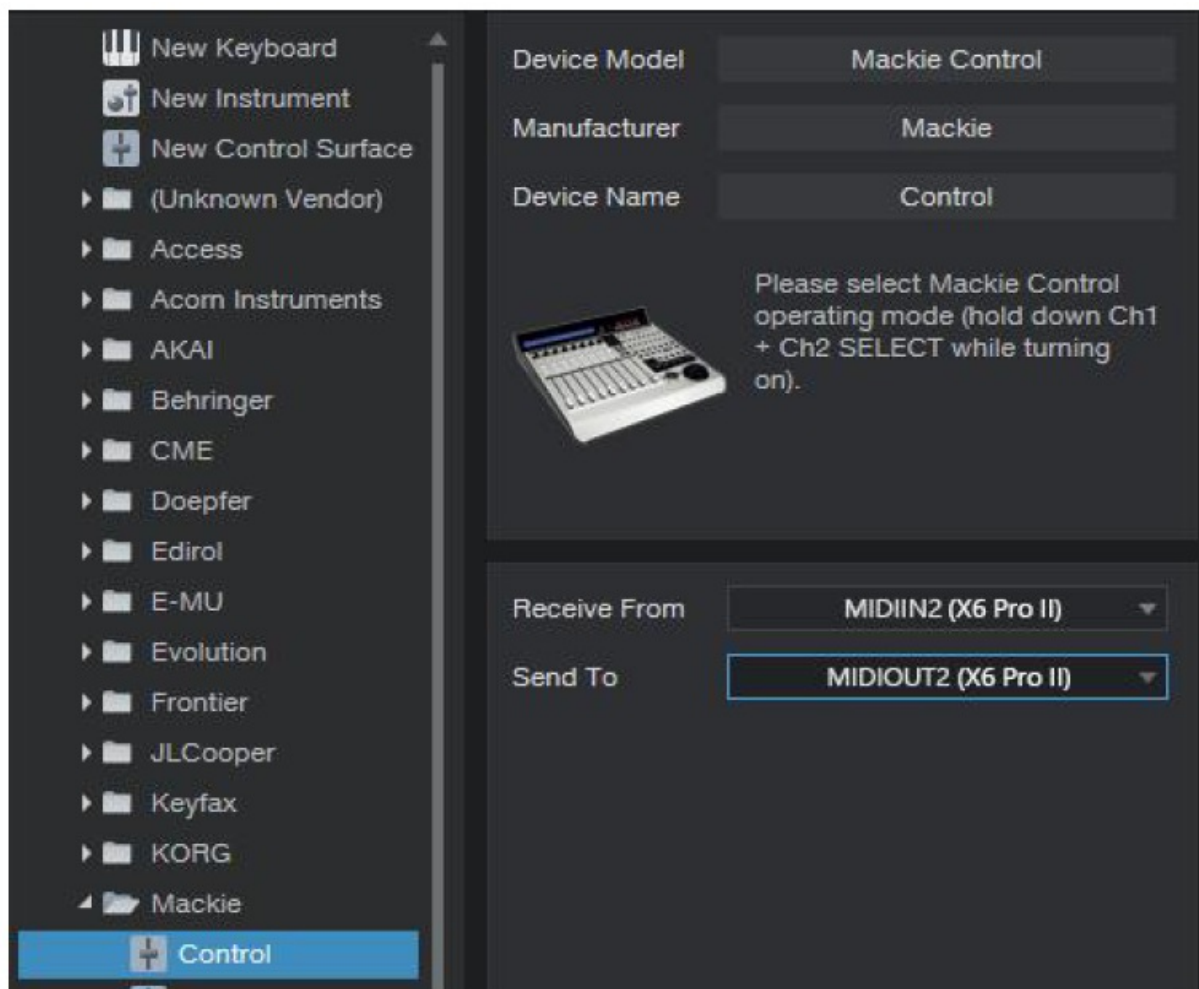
New Keyboard
New Instrument
New Control Surface
(Unknown Vendor)
Access
Acorn Instruments
AKAI
Behringer
CME
Doepfer
Edirol
E-MU
Evolution
Frontier
JLCooper
Keyfax
KORG
Mackie
Control

Device Model | Mackie Control
Manufacturer | Mackie
Device Name | Control

Please select Mackie Control operating mode (hold down Ch1 + Ch2 SELECT while turning on).

Receive From | MIDIIN2 (X6 Pro II)
Send To | MIDIOUT2 (X6 Pro II)